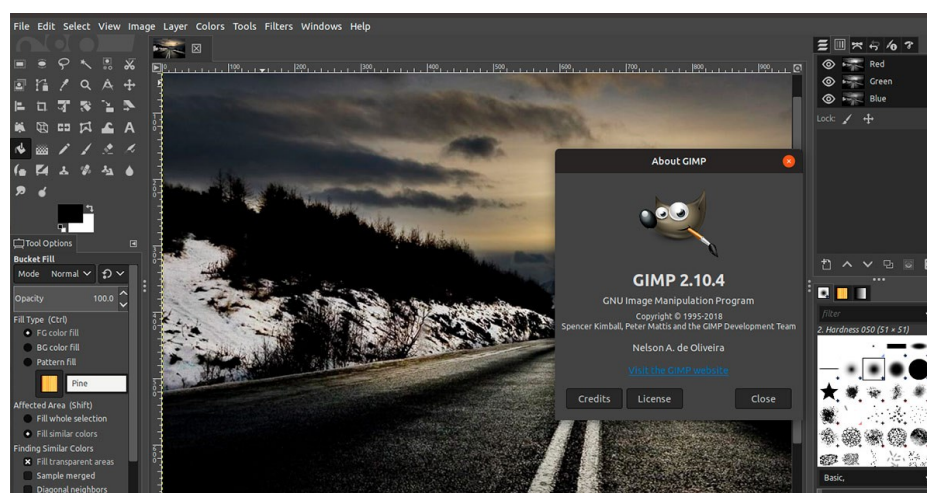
File Edit Select View Image Layer Colors Tools Filters Windows Help

Tool Options
Bucket Fill
Mode Normal
Opacity 100.0
Fill Type (Ctrl)
FG color fill
BG color fill
Pattern fill
Pine
Affected Area (Shift)
Fill whole selection
Fill similar colors
Finding Similar Colors
Fill transparent areas
Sample merged
Diagonal neighbors

|100 |200 |300 |400 |500 |600 |700 |800 |900

About GIMP
GIMP 2.10.4
GNU Image Manipulation Program
Copyright © 1995-2018
Spencer Kimball, Peter Mattis and the GIMP Development Team
Nelson A. de Oliveira
Visit the GIMP website
Credits License Close

Red
Green
Blue
Lock:

filter
2. Hardness 050 (51 × 51)
Basic,